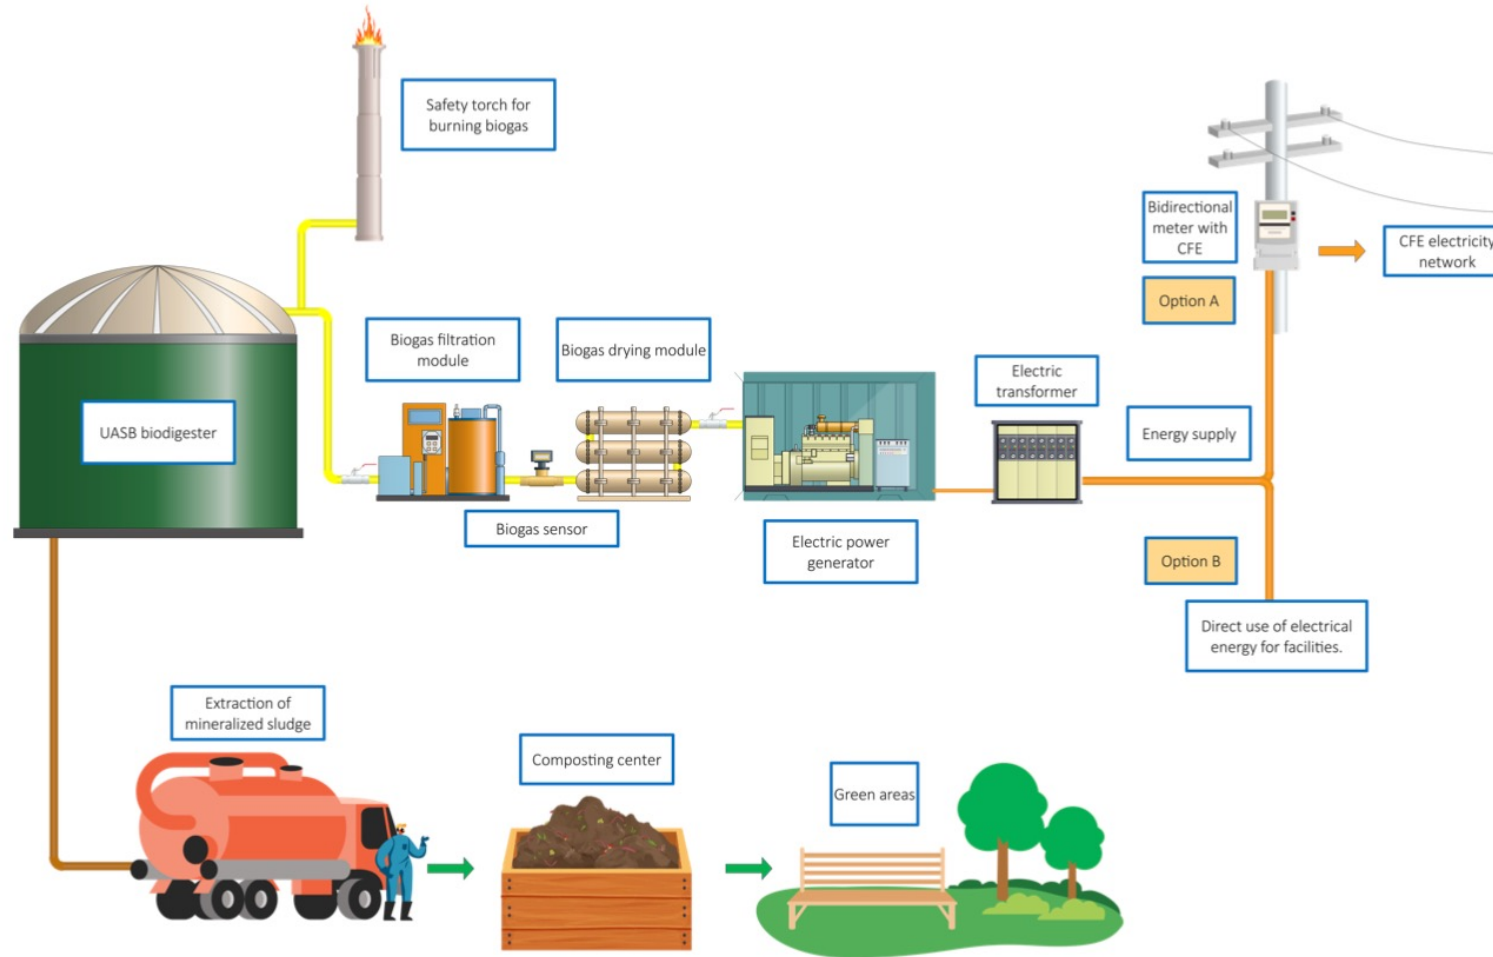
Safety torch for burning biogas

Bidirectional meter with CFE

CFE electricity network

Option A

UASB biodigester

Biogas filtration module

Biogas drying module

Electric transformer

Energy supply

Biogas sensor

Electric power generator

Option B

Direct use of electrical energy for facilities.

Extraction of mineralized sludge

Composting center

Green areas